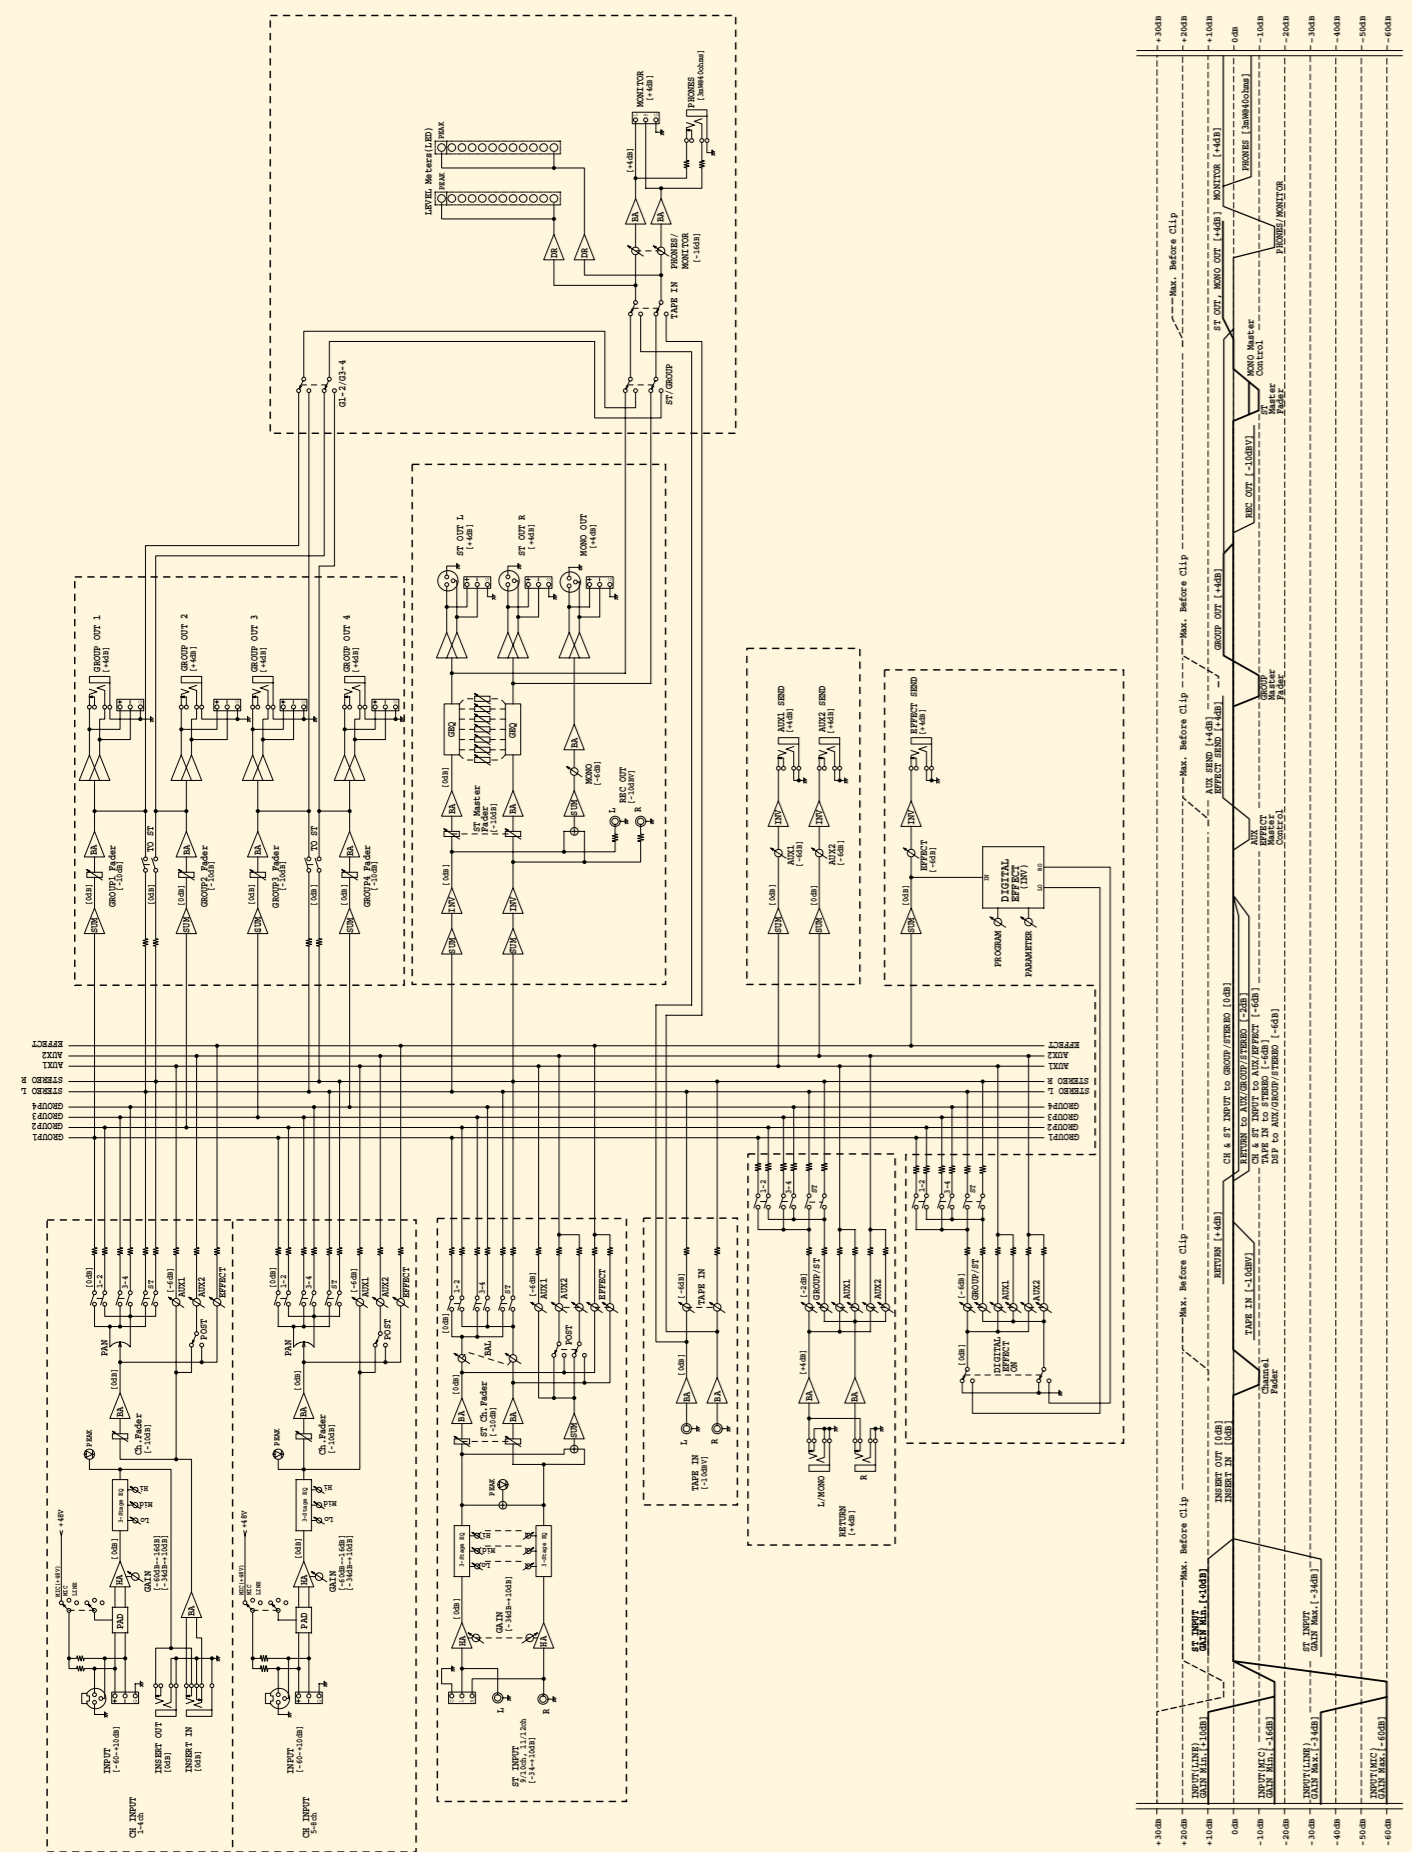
LEVEL Meters(LED)
PEAK
PEAK
MONITOR
[+4dB]
PHONES
[3mW@40ohms]
[+4dB]
BA
BA
DR
DR
PHONES/
MONITOR
[-16dB]
TAPE IN
G1-2/G3-4
ST/GROUP

ST OUT L
[+4dB]
ST OUT R
[+4dB]
MONO OUT
[+4dB]
GEQ
GEQ
BA
[0dB]
BA
BA
ST Master
Fader
[-10dB]
MONO
[-6dB]
SUM
REC OUT
[-10dBV]
L
R
[0dB]
INV
INV
SUM
SUM

GROUP OUT 1
[+4dB]
GROUP OUT 2
[+4dB]
GROUP OUT 3
[+4dB]
GROUP OUT 4
[+4dB]
BA
GROUP1 Fader
[-10dB]
TO ST
GROUP2 Fader
[-10dB]
GROUP3 Fader
[-10dB]
TO ST
GROUP4 Fader
[-10dB]
[0dB]
SUM

AUX1 SEND
[+4dB]
AUX2 SEND
[+4dB]
INV
AUX1
[-6dB]
AUX2
[-6dB]
[0dB]
SUM

EFFECT SEND
[+4dB]
INV
EFFECT
[-6dB]
DIGITAL
EFFECT
(INV)
IN
LO
RO
PROGRAM
PARAMETER
[0dB]
SUM

EFFECT
AUX2
AUX1
STEREO R
STEREO L
GROUP4
GROUP3
GROUP2
GROUP1

1-2
3-4
ST
[0dB]
[-6dB]
AUX1
AUX2
EFFECT
PAN
POST
[0dB]
BA
Ch.Fader
[-10dB]
PEAK
3-Stage EQ
HI
MID
LO
+48V
MIC(+48V)
MIC
LINE
HA
GAIN
[-60dB~-16dB]
[-34dB~+10dB]
PAD
BA
INPUT
[-60~+10dB]
INSERT OUT
[0dB]
INSERT IN
[0dB]
CH INPUT
1-4ch
INPUT
[-60~+10dB]
CH INPUT
5-8ch

1-2
3-4
ST
AUX1
AUX2
EFFECT
POST
L
BAL
R
[0dB]
ST Ch.Fader
[-10dB]
SUM
PEAK
2-Stage EQ
HI
MID
LO
GAIN
[-34dB~+10dB]
HA
HA
L
R
ST INPUT
9/10ch, 11/12ch
[-34~+10dB]

[-6dB]
TAPE IN
[0dB]
BA
BA
L
R
TAPE IN
[-10dBV]

1-2
3-4
ST
[-2dB]
GROUP/ST
AUX1
AUX2
[+4dB]
BA
BA
L/MONO
R
RETURN
[+4dB]

1-2
3-4
ST
[-6dB]
GROUP/ST
AUX1
AUX2
[0dB]
DIGITAL
EFFECT
ON

+30dB
+20dB
+10dB
0dB
-10dB
-20dB
-30dB
-40dB
-50dB
-60dB
Max. Before Clip
Max. Before Clip
Max. Before Clip
Max. Before Clip
Max. Before Clip
INPUT(LINE)
GAIN Min.[+10dB]
ST INPUT
GAIN Min.[+10dB]
INSERT OUT [0dB]
INSERT IN [0dB]
INPUT(MIC)
GAIN Min.[-16dB]
INPUT(LINE)
GAIN Max.[-34dB]
ST INPUT
GAIN Max.[-34dB]
INPUT(MIC)
GAIN Max.[-60dB]
TAPE IN [-10dBV]
RETURN [+4dB]
Channel
Fader
CH & ST INPUT to GROUP/STEREO [0dB]
RETURN to AUX/GROUP/STEREO [-2dB]
CH & ST INPUT to AUX/EFFECT [-6dB]
TAPE IN to STEREO [-6dB]
DSP to AUX/GROUP/STEREO [-6dB]
AUX SEND [+4dB]
EFFECT SEND [+4dB]
AUX
EFFECT
Master
Control
GROUP OUT [+4dB]
GROUP
Master
Fader
REC OUT [-10dBV]
ST
Master
Fader
MONO Master
Control
ST OUT, MONO OUT [+4dB]
MONITOR [+4dB]
PHONES [3mW@40ohms]
PHONES/MONITOR